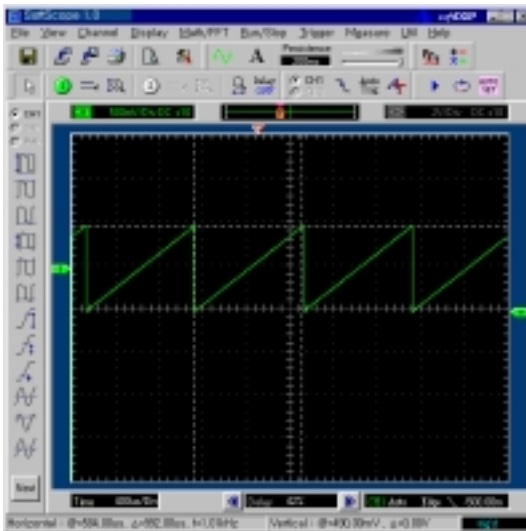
SoftScope 1.0

File View Channel Display Math/FFT Run/Stop Trigger Measure Util Help

A

Persistence

CH1

500mV/Div DC x10

2V/Div DC x10

New

Time 500us/Div

Delay 42%

CH1 Auto Edge 500.00m

Horizontal : @=584.88us, △=992.88us, f=1.0kHz

Vertical : @=400.00mV, △=0.00V